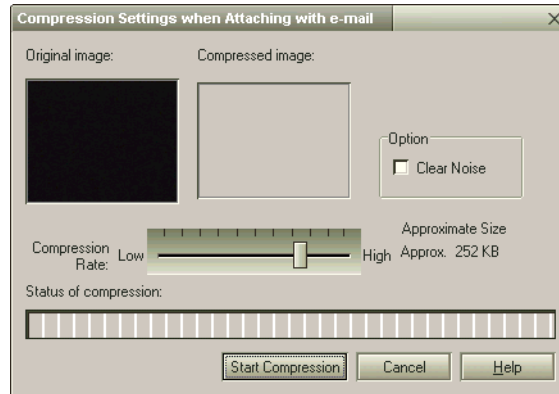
Compression Settings when Attaching with e-mail

×

Original image:

Compressed image:

Option

Clear Noise

Approximate Size

Compression Rate:

Low

High

Approx. 252 KB

Status of compression:

Start Compression

Cancel

Help